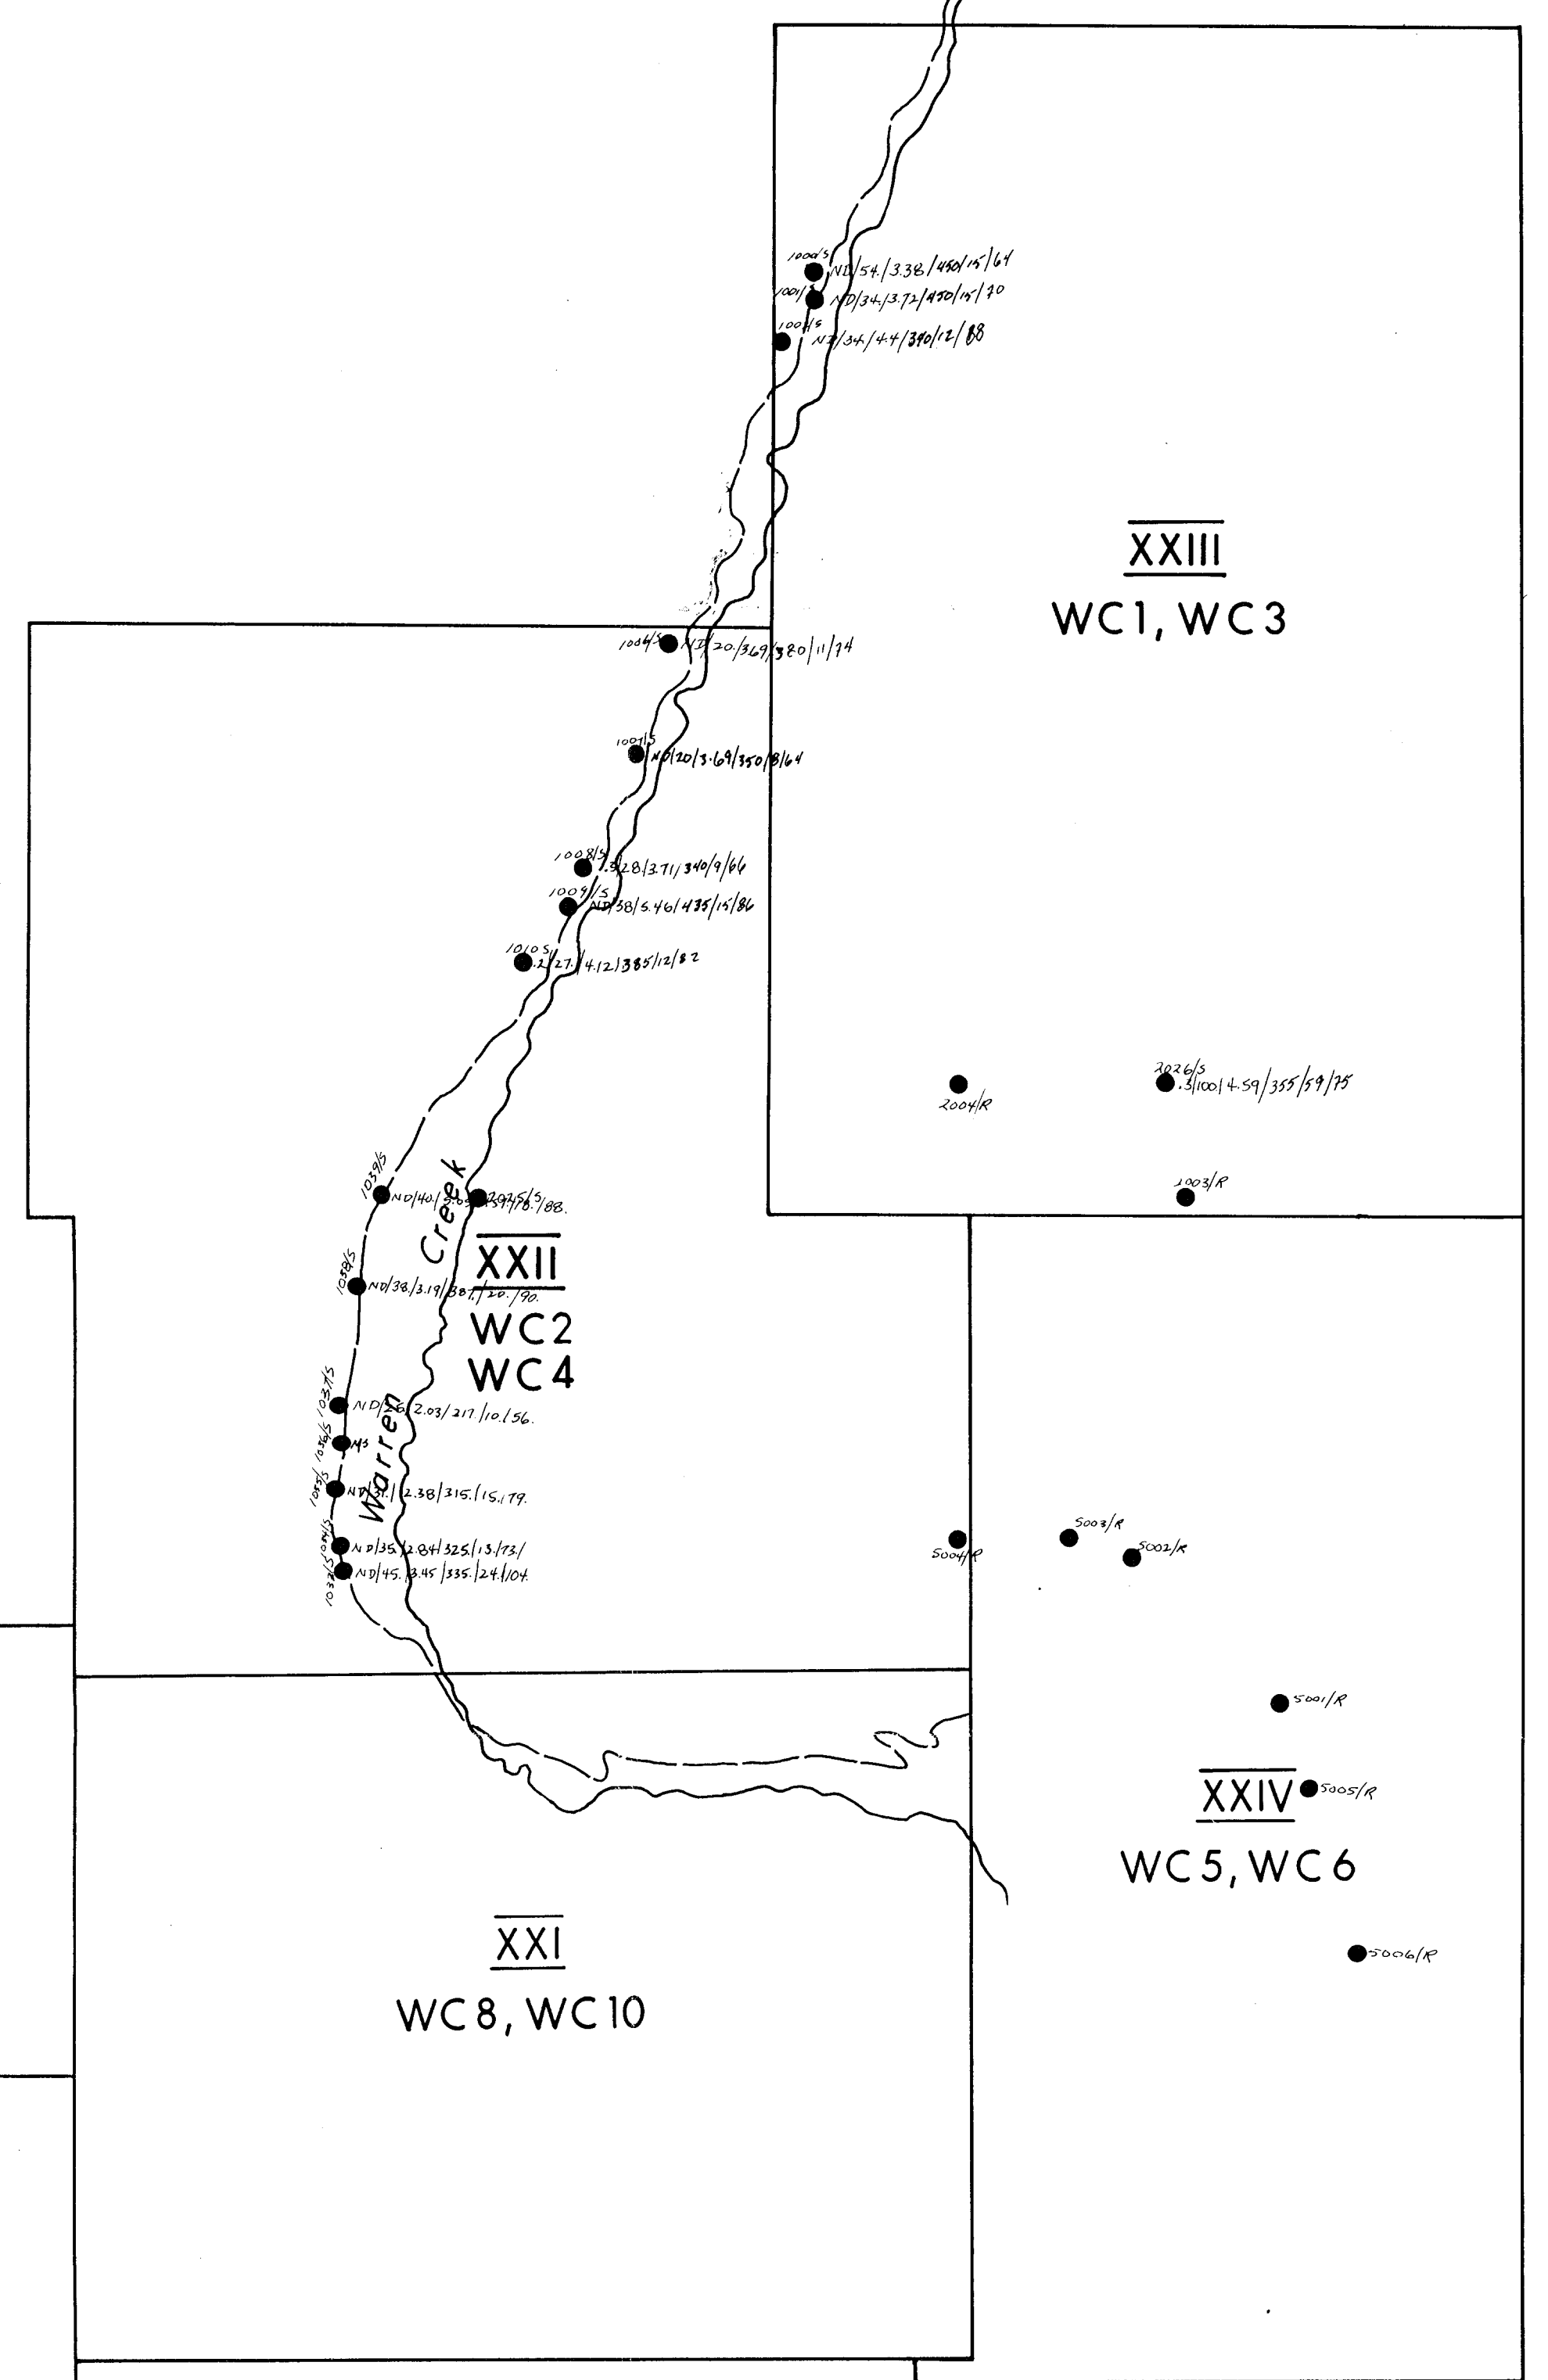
1000/S ND/54./3.38/450/15/64
1001/S ND/34./3.72/450/15/70
1002/S ND/34/4.4/390/12/88

$\overline{XXIII}$
WC1, WC3

1004/S ND/20./3.69/380/11/74

1007/S ND/20/3.69/350/8/64

1008/S .3/28/3.71/340/9/66
1009/S ND/38/5.46/435/15/86
1010/S .2/27./4.12/385/12/82

2004/R
2026/S .3/100/4.59/355/59/75
1003/R

1039/S ND/40/ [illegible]
2025/S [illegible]/78./88.
Creek
1038/S ND/38./3.19/387./20./90.
$\overline{XXII}$
WC2
WC4
1037/S ND/26./2.03/217./10./56.
1036/S NS
1035/S ND/31./2.38/315./15./79.
1034/S ND/35./2.84/325./13./73./
1033/S ND/45./3.45/335./24./104.
Warren

5004/R
5003/R
5002/R

5001/R
$\overline{XXIV}$
5005/R
WC5, WC6

$\overline{XXI}$
WC8, WC10

5006/R